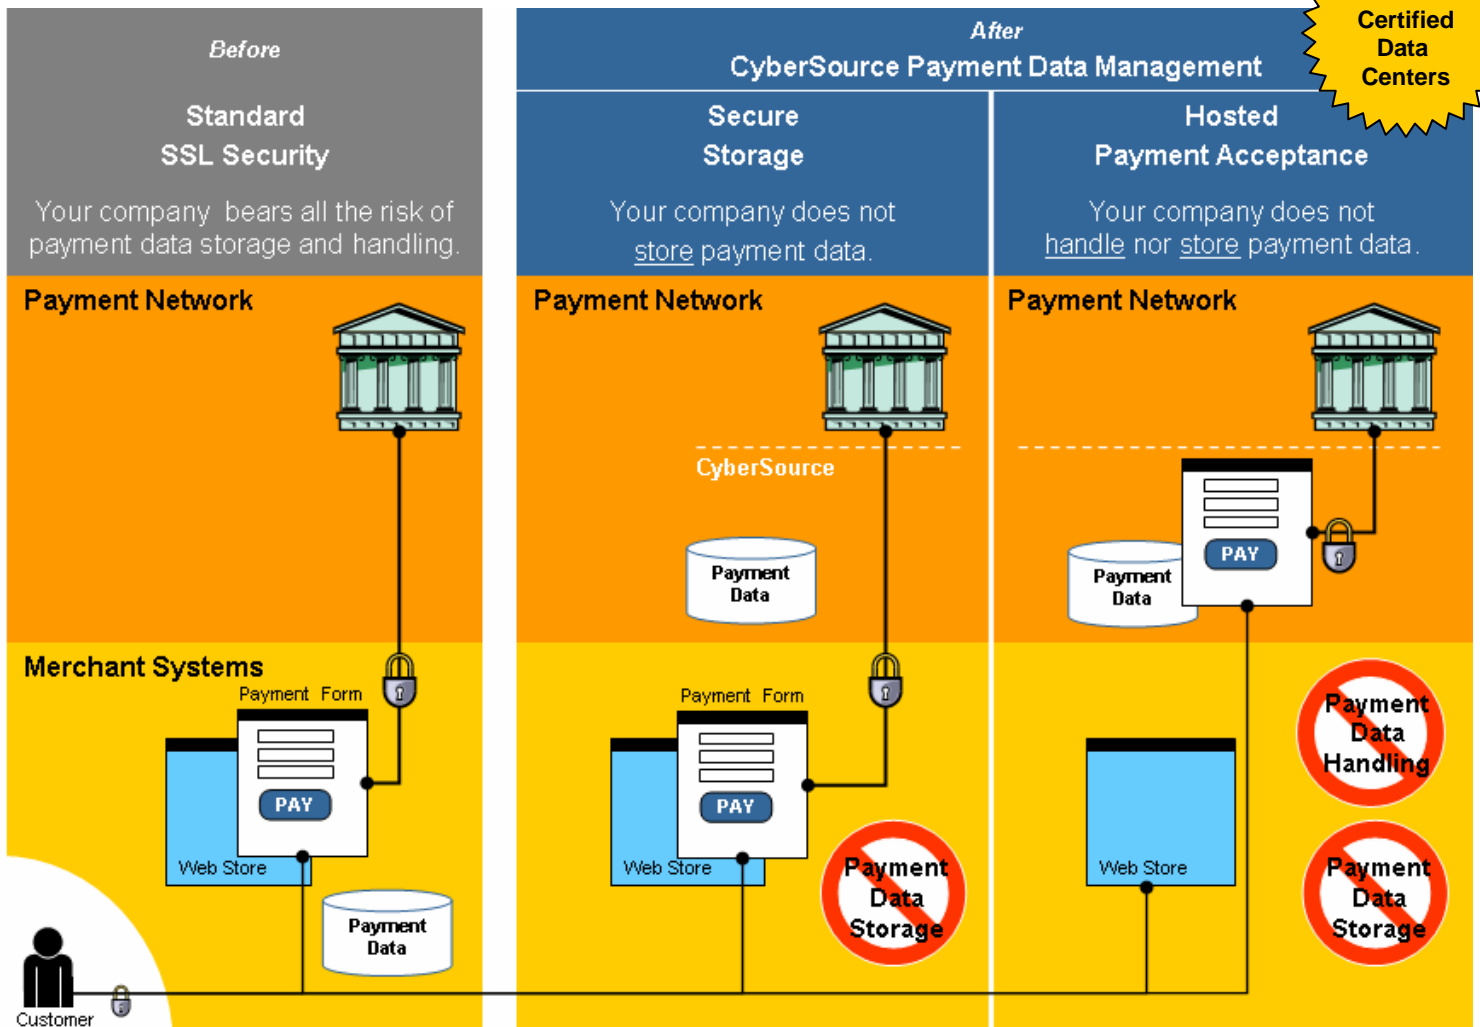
Before

Standard SSL Security

Your company bears all the risk of payment data storage and handling.

After

CyberSource Payment Data Management

Certified Data Centers

Secure Storage

Your company does not store payment data.

Hosted Payment Acceptance

Your company does not handle nor store payment data.

Payment Network

Payment Network

Payment Network

CyberSource

Payment Data

PAY

Payment Data

Merchant Systems

Payment Form

PAY

Web Store

Payment Data

Payment Form

PAY

Web Store

Payment Data Storage

Web Store

Payment Data Handling

Payment Data Storage

Customer